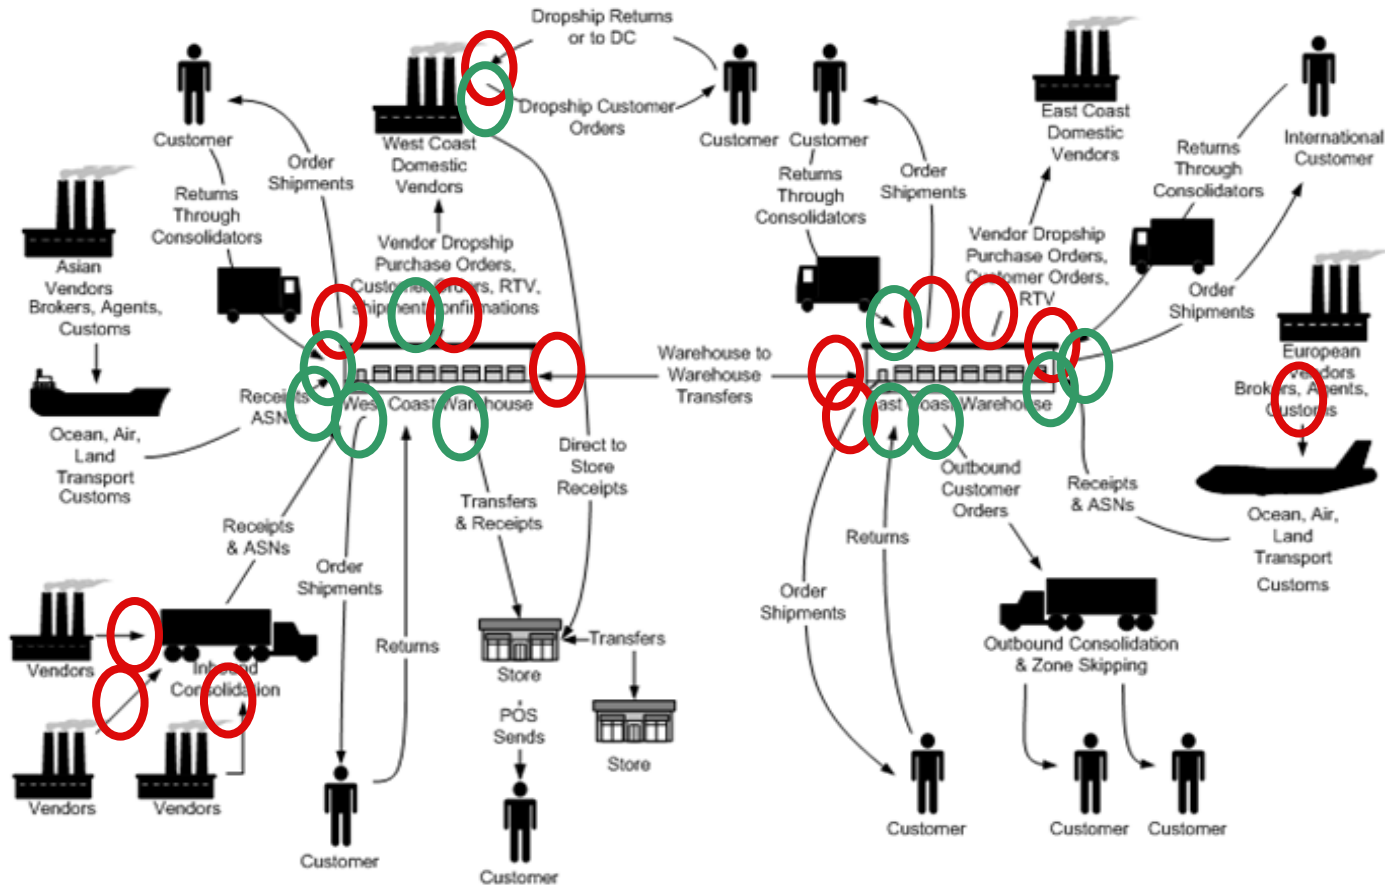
Dropship Returns or to DC

Dropship Customer Orders

Customer

Customer

West Coast Domestic Vendors

Order Shipments

Returns Through Consolidators

Asian Vendors Brokers, Agents, Customs

Vendor Dropship Purchase Orders, Customer Orders, RTV, Shipment Confirmations

Receipts ASNs

West Coast Warehouse

Ocean, Air, Land Transport Customs

Warehouse to Warehouse Transfers

Direct to Store Receipts

Transfers & Receipts

Receipts & ASNs

Order Shipments

Returns

Vendors

Inbound Consolidation

Vendors

Vendors

Store

Transfers

POS Sends

Store

Customer

Customer

Customer

Customer

Returns Through Consolidators

Order Shipments

East Coast Domestic Vendors

Returns Through Consolidators

International Customer

Vendor Dropship Purchase Orders, Customer Orders, RTV

Order Shipments

European Vendors Brokers, Agents, Customs

East Coast Warehouse

Outbound Customer Orders

Receipts & ASNs

Ocean, Air, Land Transport Customs

Returns

Order Shipments

Outbound Consolidation & Zone Skipping

Customer

Customer

Customer